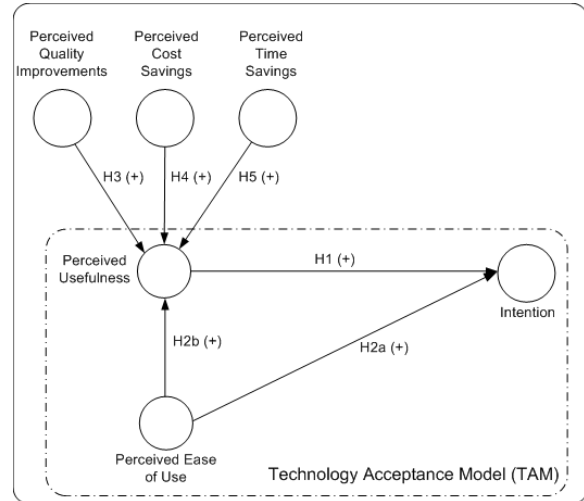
Perceived Quality Improvements

Perceived Cost Savings

Perceived Time Savings

H3 (+)

H4 (+)

H5 (+)

Perceived Usefulness

H1 (+)

Intention

H2b (+)

H2a (+)

Perceived Ease of Use

Technology Acceptance Model (TAM)